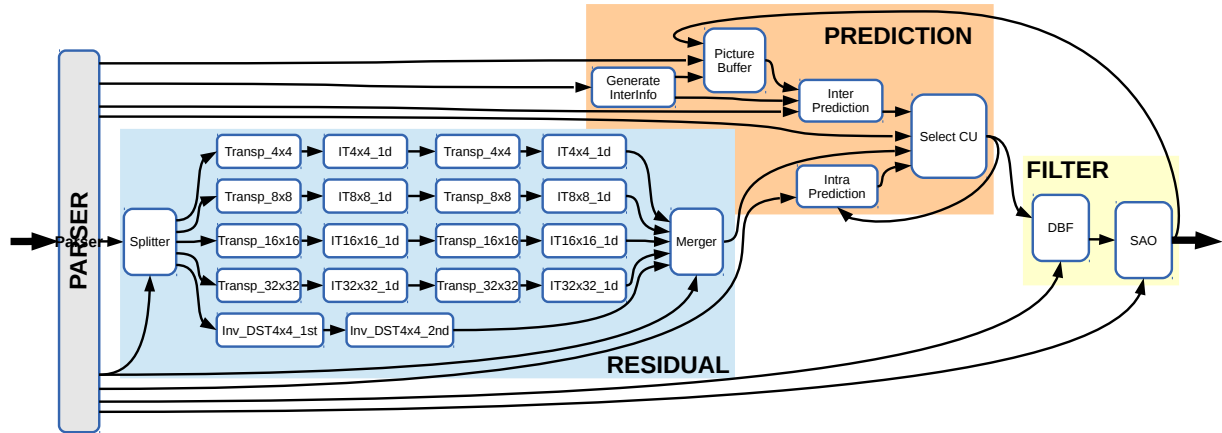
PREDICTION

Picture Buffer

Generate InterInfo

Inter Prediction

Select CU

Intra Prediction

FILTER

DBF

SAO

PARSER

Parser

Splitter

Transp_4x4

IT4x4_1d

Transp_4x4

IT4x4_1d

Transp_8x8

IT8x8_1d

Transp_8x8

IT8x8_1d

Transp_16x16

IT16x16_1d

Transp_16x16

IT16x16_1d

Transp_32x32

IT32x32_1d

Transp_32x32

IT32x32_1d

Merger

Inv_DST4x4_1st

Inv_DST4x4_2nd

RESIDUAL